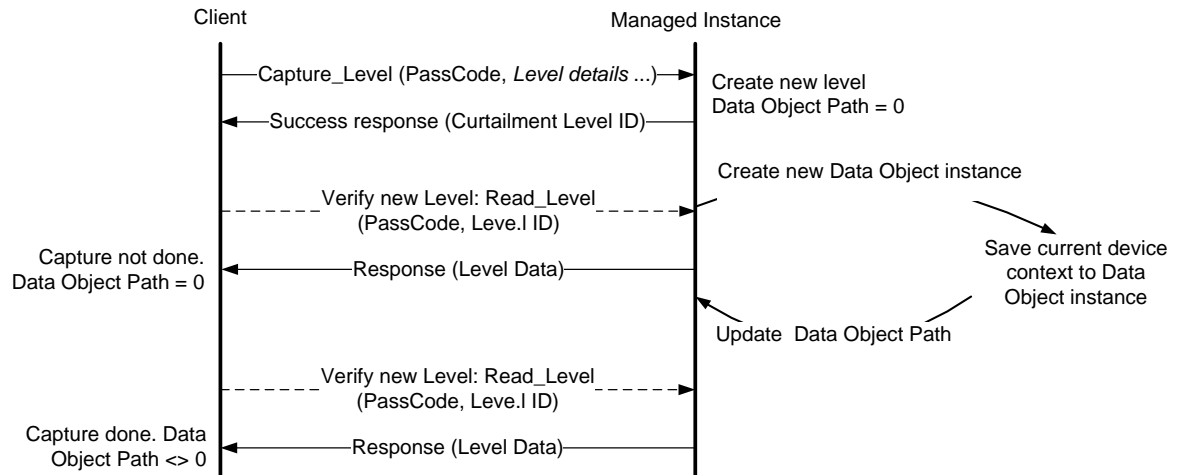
Client

Managed Instance

Capture_Level (PassCode, *Level details* ...)

Create new level
Data Object Path = 0

Success response (Curtailment Level ID)

Create new Data Object instance

Verify new Level: Read_Level (PassCode, Leve.l ID)

Save current device context to Data Object instance

Capture not done. Data Object Path = 0

Response (Level Data)

Update Data Object Path

Verify new Level: Read_Level (PassCode, Leve.l ID)

Capture done. Data Object Path <> 0

Response (Level Data)